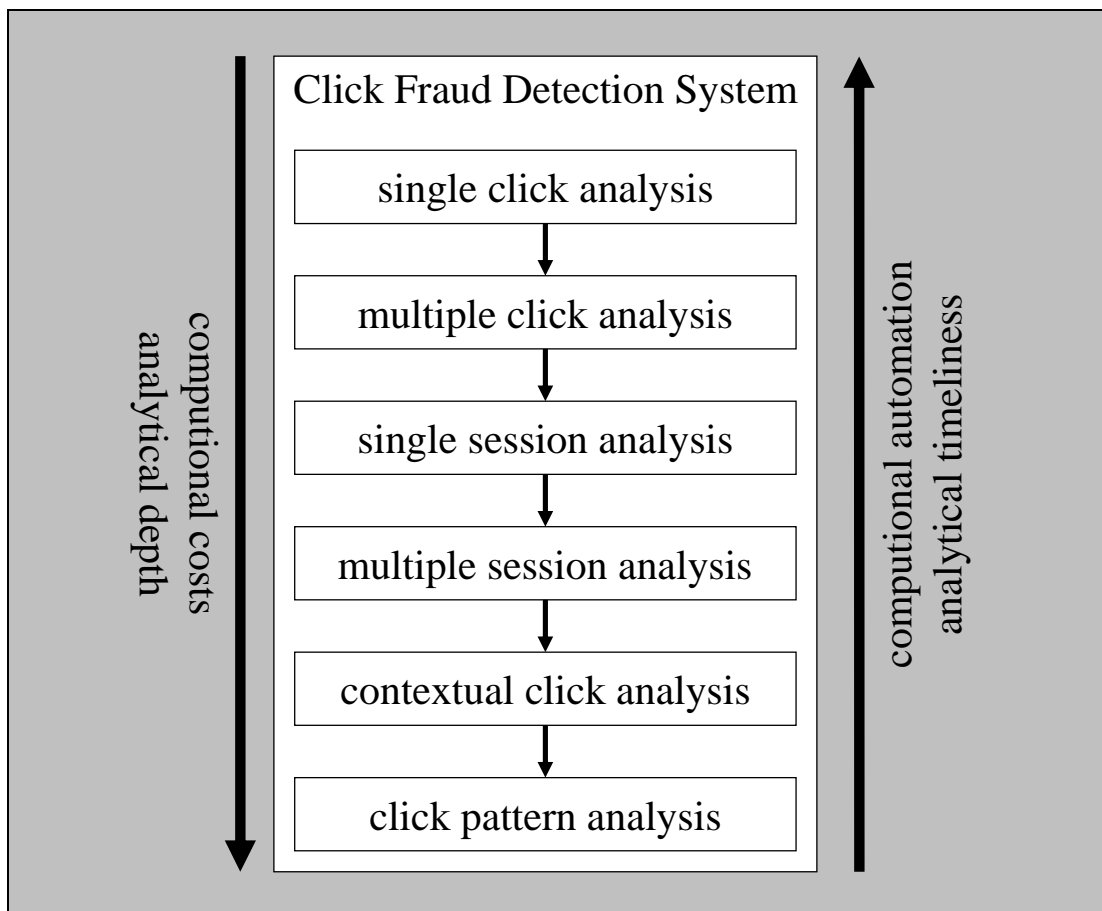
computional costs
analytical depth

Click Fraud Detection System

single click analysis

multiple click analysis

single session analysis

multiple session analysis

contextual click analysis

click pattern analysis

computional automation
analytical timeliness